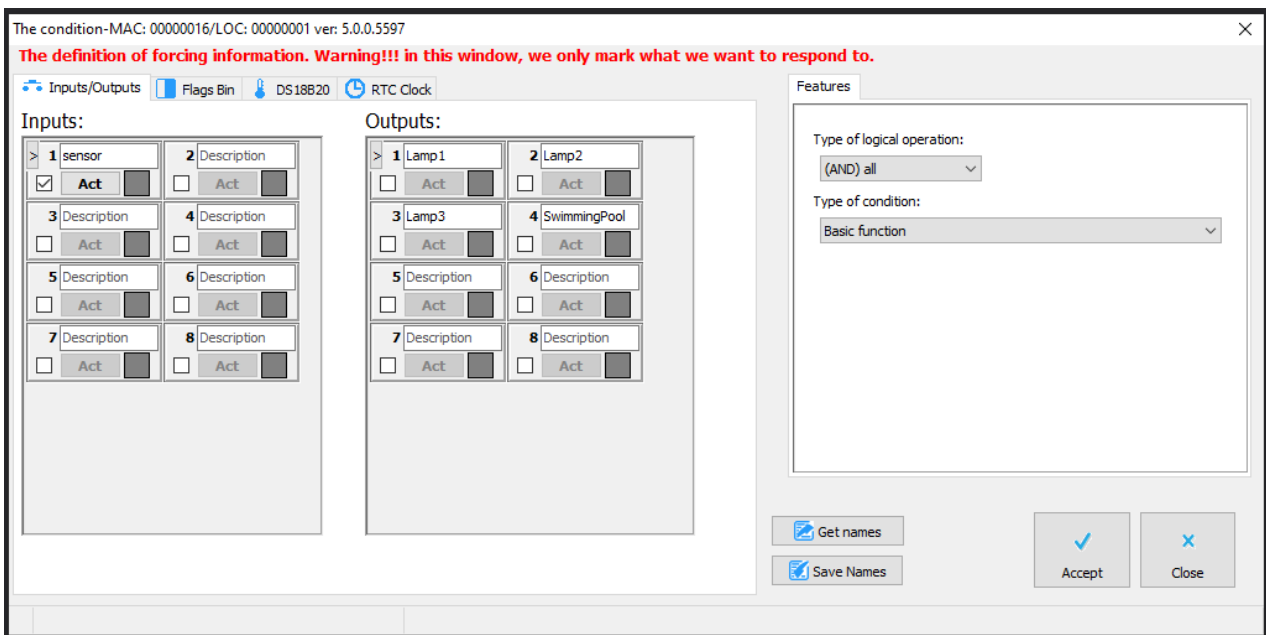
The condition-MAC: 00000016/LOC: 00000001 ver: 5.0.0.5597
×

The definition of forcing information. Warning!!! in this window, we only mark what we want to respond to.

Inputs/Outputs Flags Bin DS18B20 RTC Clock

Inputs:

> 1 sensor
Act
2 Description
Act
3 Description
Act
4 Description
Act
5 Description
Act
6 Description
Act
7 Description
Act
8 Description
Act

Outputs:

> 1 Lamp1
Act
2 Lamp2
Act
3 Lamp3
Act
4 SwimmingPool
Act
5 Description
Act
6 Description
Act
7 Description
Act
8 Description
Act

Features

Type of logical operation:
(AND) all
Type of condition:
Basic function

Get names
Save Names
Accept
Close